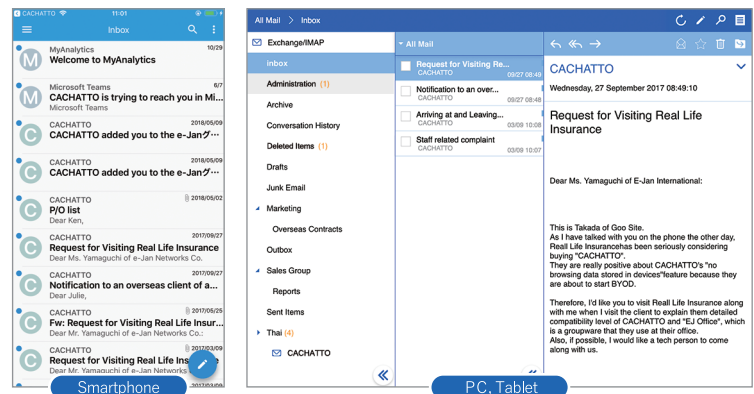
CACHATTO 11:01

Inbox

MyAnalytics 10/29
Welcome to MyAnalytics

Microsoft Teams 6/7
CACHATTO is trying to reach you in Mi...
Microsoft Teams

CACHATTO 2018/05/09
CACHATTO added you to the e-Janグ...

CACHATTO 2018/05/09
CACHATTO added you to the e-Janグ...

CACHATTO 2018/05/02
P/O list
Dear Ken,

CACHATTO 2017/09/27
Request for Visiting Real Life Insurance
Dear Ms. Yamaguchi of e-Jan Networks Co.

CACHATTO 2017/09/27
Notification to an overseas client of a...
Dear Julie,

CACHATTO 2017/05/25
Fw: Request for Visiting Real Life Insur...
Dear Mr. Yamaguchi of e-Jan Networks Co.:

CACHATTO
Request for Visiting Real Life Ins
Dear Mr. Yamaguchi of e-Jan Net

Smartphone

All Mail > Inbox

Exchange/IMAP
Inbox
Administration (1)
Archive
Conversation History
Deleted Items (1)
Drafts
Junk Email
Marketing
Overseas Contracts
Outbox
Sales Group
Reports
Sent Items
Thai (4)
CACHATTO

All Mail
Request for Visiting Re... CACHATTO 09/27 08:49
Notification to an over... CACHATTO 09/27
Arriving at and Leaving... CACHATTO 03/09 10:08
Staff related complaint CACHATTO 03/09 10:07

CACHATTO
Wednesday, 27 September 2017 08:49:10

Request for Visiting Real Life Insurance

Dear Ms. Yamaguchi of E-Jan International:

This is Takada of Goo Site.
As I have talked with you on the phone the other day, Real Life Insurancehas been seriously considering buying "CACHATTO".
They are really positive about CACHATTO's "no browsing data stored in devices"feature because they are about to start BYOD.

Therefore, I'd like you to visit Reall Life Insurance along with me when I visit the client to explain them detailed compatibility level of CACHATTO and "EJ Office", which is a groupware that they use at their office.
Also, if possible, I would like a tech person to come along with us.

PC, Tablet